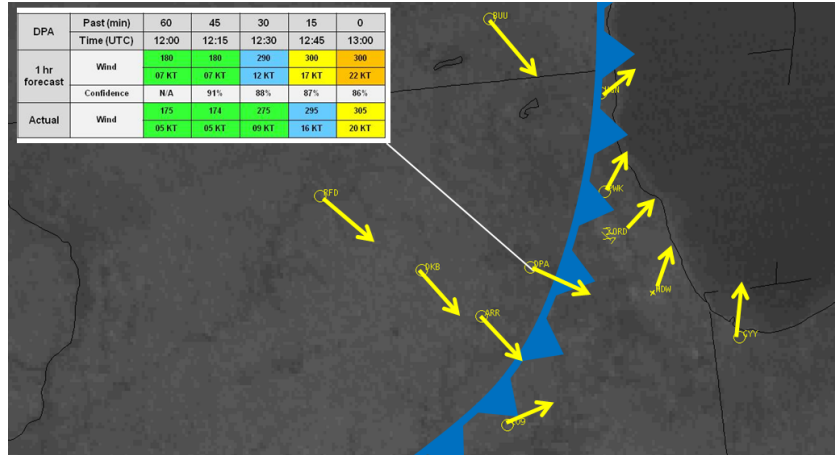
| DPA | Past (min) | 60 | 45 | 30 | 15 | 0 |
|---|---|---|---|---|---|---|
| | Time (UTC) | 12:00 | 12:15 | 12:30 | 12:45 | 13:00 |
| 1 hr forecast | Wind | 180 | 180 | 290 | 300 | 300 |
| | | 07 KT | 07 KT | 12 KT | 17 KT | 22 KT |
| | Confidence | N/A | 91% | 88% | 87% | 86% |
| Actual | Wind | 175 | 174 | 275 | 295 | 305 |
| | | 05 KT | 05 KT | 09 KT | 16 KT | 20 KT |

BUU
UGN
PWK
ORD
MDW
GYY
RFD
DKB
DPA
ARR
C09